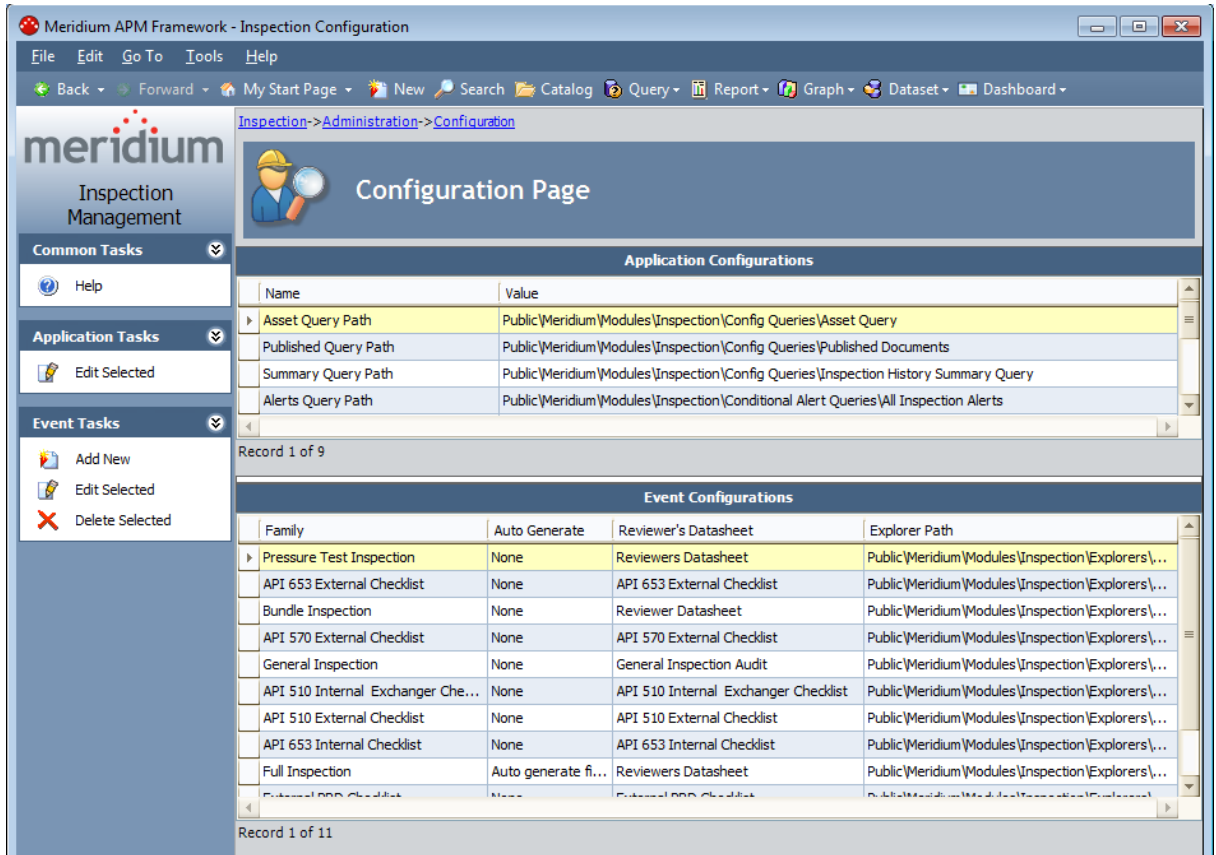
Meridium APM Framework - Inspection Configuration

File Edit Go To Tools Help

Back Forward My Start Page New Search Catalog Query Report Graph Dataset Dashboard

meridium
Inspection Management

Common Tasks
Help

Application Tasks
Edit Selected

Event Tasks
Add New
Edit Selected
Delete Selected

Inspection->Administration->Configuration

Configuration Page

Application Configurations

| Name | Value |
|---|---|
| Asset Query Path | Public\Meridium\Modules\Inspection\Config Queries\Asset Query |
| Published Query Path | Public\Meridium\Modules\Inspection\Config Queries\Published Documents |
| Summary Query Path | Public\Meridium\Modules\Inspection\Config Queries\Inspection History Summary Query |
| Alerts Query Path | Public\Meridium\Modules\Inspection\Conditional Alert Queries\All Inspection Alerts |

Record 1 of 9

Event Configurations

| Family | Auto Generate | Reviewer's Datasheet | Explorer Path |
|---|---|---|---|
| Pressure Test Inspection | None | Reviewers Datasheet | Public\Meridium\Modules\Inspection\Explorers\... |
| API 653 External Checklist | None | API 653 External Checklist | Public\Meridium\Modules\Inspection\Explorers\... |
| Bundle Inspection | None | Reviewer Datasheet | Public\Meridium\Modules\Inspection\Explorers\... |
| API 570 External Checklist | None | API 570 External Checklist | Public\Meridium\Modules\Inspection\Explorers\... |
| General Inspection | None | General Inspection Audit | Public\Meridium\Modules\Inspection\Explorers\... |
| API 510 Internal Exchanger Che... | None | API 510 Internal Exchanger Checklist | Public\Meridium\Modules\Inspection\Explorers\... |
| API 510 External Checklist | None | API 510 External Checklist | Public\Meridium\Modules\Inspection\Explorers\... |
| API 653 Internal Checklist | None | API 653 Internal Checklist | Public\Meridium\Modules\Inspection\Explorers\... |
| Full Inspection | Auto generate fi... | Reviewers Datasheet | Public\Meridium\Modules\Inspection\Explorers\... |
| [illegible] | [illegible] | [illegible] | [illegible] |

Record 1 of 11